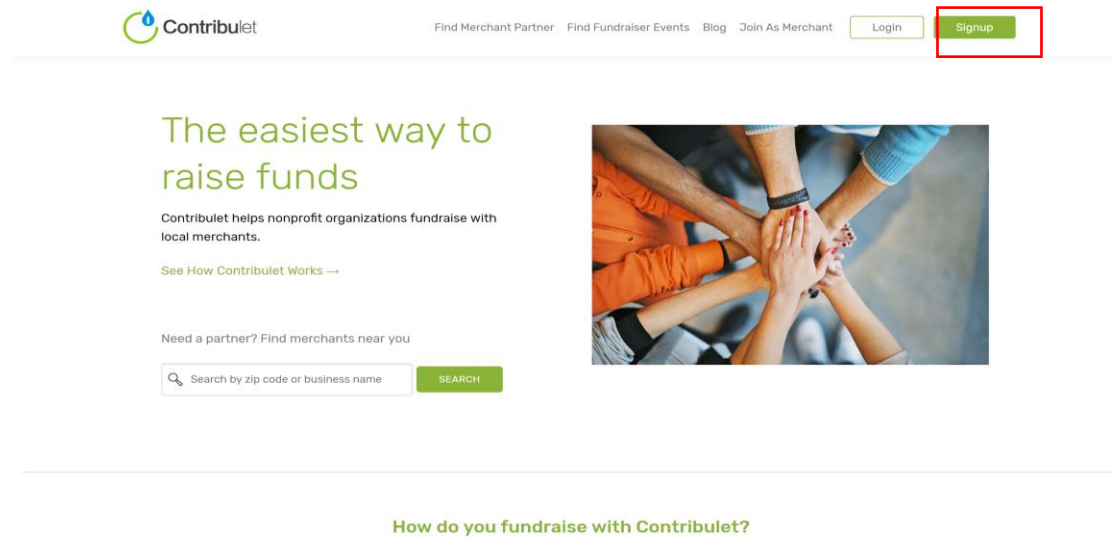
Contribulet

Find Merchant Partner Find Fundraiser Events Blog Join As Merchant Login Signup

The easiest way to raise funds

Contribulet helps nonprofit organizations fundraise with local merchants.

See How Contribulet Works →

Need a partner? Find merchants near you

Search by zip code or business name SEARCH

How do you fundraise with Contribulet?